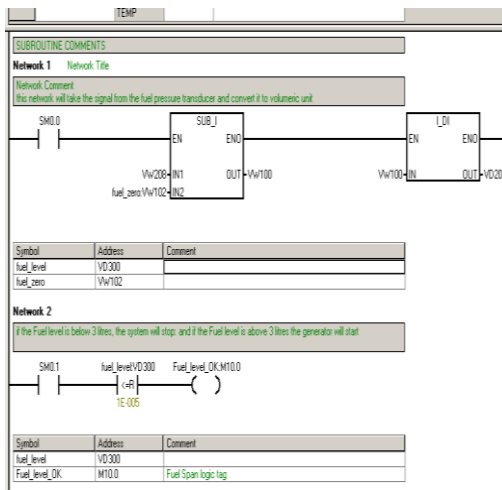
TEMP

SUBROUTINE COMMENTS

Network 1 Network Title

Network Comment
this network will take the signal from the fuel pressure transducer and convert it to volumeric unit

SM0.0

SUB_I
EN ENO
VW208 IN1 OUT VW100
fuel_zero:VW102 IN2

I_DI
EN ENO
VW100 IN OUT VD20

| Symbol | Address | Comment |
|---|---|---|
| fuel_level | VD300 | |
| fuel_zero | VW102 | |

Network 2

if the Fuel level is below 3 litres, the system will stop. and if the Fuel level is above 3 litres the generator will start

SM0.1 fuel_level:VD300 Fuel_level_OK:M10.0
<=R
1E-005

| Symbol | Address | Comment |
|---|---|---|
| fuel_level | VD300 | |
| Fuel_level_OK | M10.0 | Fuel Span logic tag |